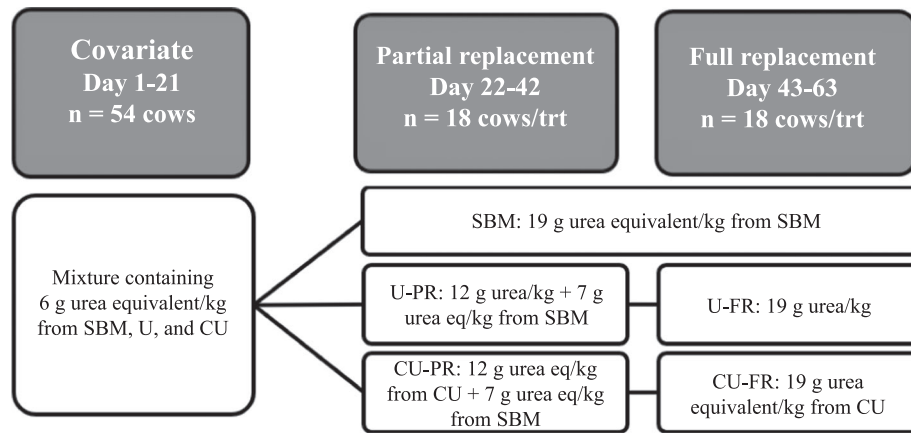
Covariate
Day 1-21
n = 54 cows

Partial replacement
Day 22-42
n = 18 cows/trt

Full replacement
Day 43-63
n = 18 cows/trt

Mixture containing 6 g urea equivalent/kg from SBM, U, and CU

SBM: 19 g urea equivalent/kg from SBM

U-PR: 12 g urea/kg + 7 g urea eq/kg from SBM

U-FR: 19 g urea/kg

CU-PR: 12 g urea eq/kg from CU + 7 g urea eq/kg from SBM

CU-FR: 19 g urea equivalent/kg from CU